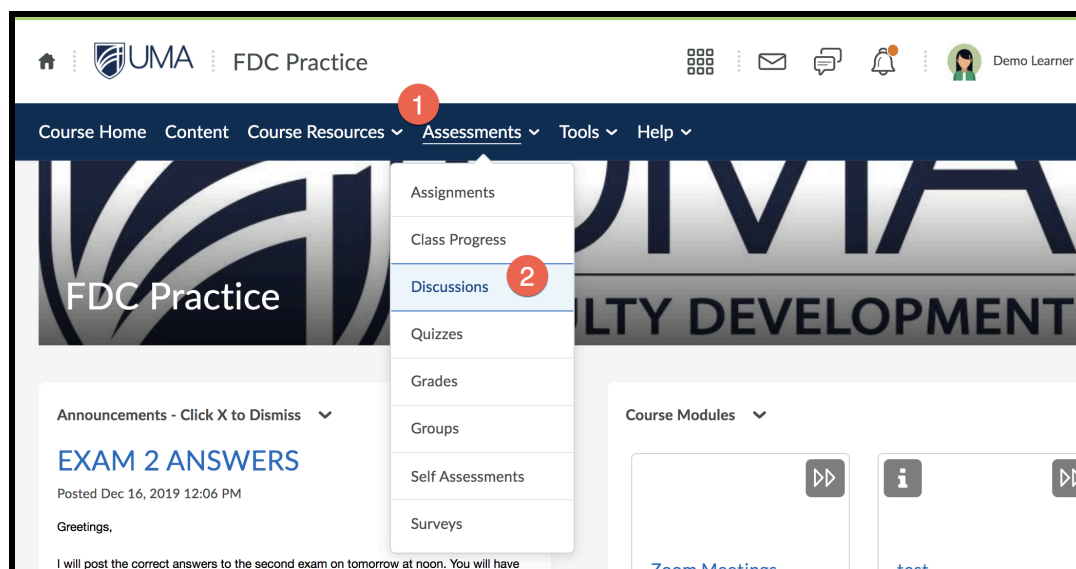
UMA | FDC Practice

Demo Learner

Course Home Content Course Resources Assessments Tools Help

1

Assignments
Class Progress
Discussions
2
Quizzes
Grades
Groups
Self Assessments
Surveys

FDC Practice

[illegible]LTY DEVELOPMENT

Announcements - Click X to Dismiss

EXAM 2 ANSWERS

Posted Dec 16, 2019 12:06 PM

Greetings,

I will post the correct answers to the second exam on tomorrow at noon. You will have

Course Modules

i

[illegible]